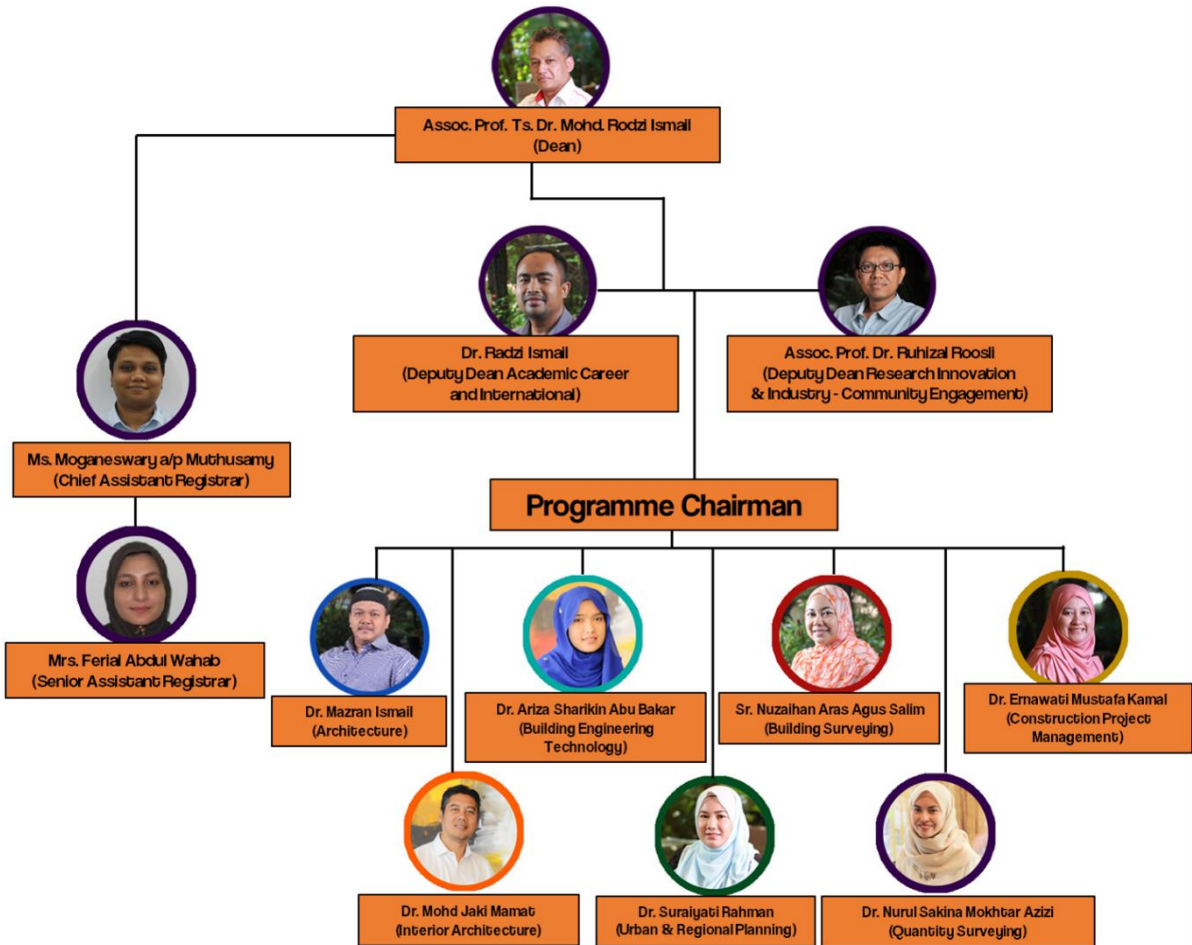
Assoc. Prof. Ts. Dr. Mohd. Rodzi Ismail
(Dean)

Dr. Radzi Ismail
(Deputy Dean Academic Career and International)

Assoc. Prof. Dr. Ruhizal Roosli
(Deputy Dean Research Innovation & Industry - Community Engagement)

Ms. Moganeswary a/p Muthusamy
(Chief Assistant Registrar)

Mrs. Ferial Abdul Wahab
(Senior Assistant Registrar)

Programme Chairman

Dr. Mazran Ismail
(Architecture)

Dr. Ariza Sharikin Abu Bakar
(Building Engineering Technology)

Sr. Nuzaihan Aras Agus Salim
(Building Surveying)

Dr. Ernawati Mustafa Kamal
(Construction Project Management)

Dr. Mohd Jaki Mamat
(Interior Architecture)

Dr. Suraiyati Rahman
(Urban & Regional Planning)

Dr. Nurul Sakina Mokhtar Azizi
(Quantity Surveying)